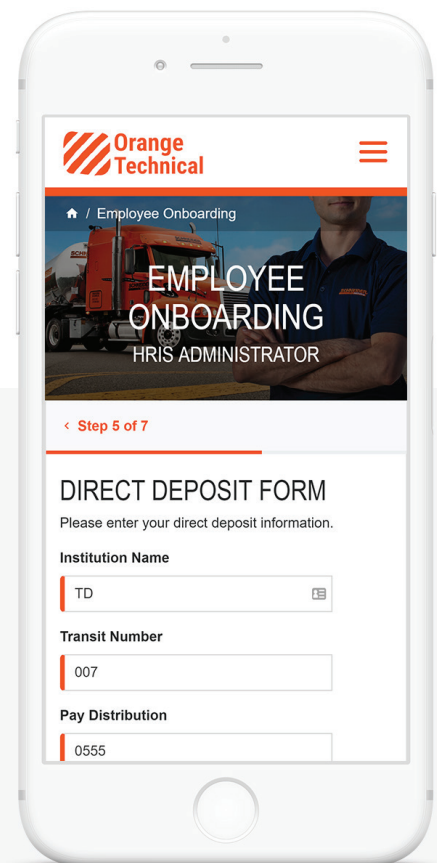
Orange Technical

/ Employee Onboarding

EMPLOYEE ONBOARDING
HRIS ADMINISTRATOR

Step 5 of 7

DIRECT DEPOSIT FORM
Please enter your direct deposit information.

Institution Name
TD

Transit Number
007

Pay Distribution
0555